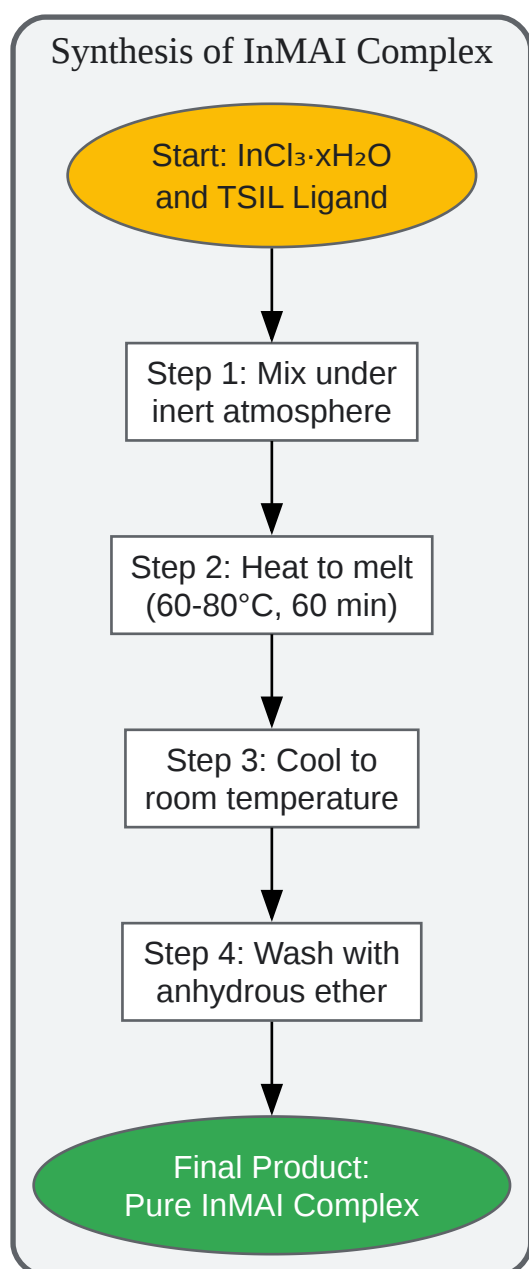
Synthesis of InMAI Complex

Start: $InCl_3 \cdot xH_2O$ and TSIL Ligand

Step 1: Mix under inert atmosphere

Step 2: Heat to melt (60-80°C, 60 min)

Step 3: Cool to room temperature

Step 4: Wash with anhydrous ether

Final Product: Pure InMAI Complex